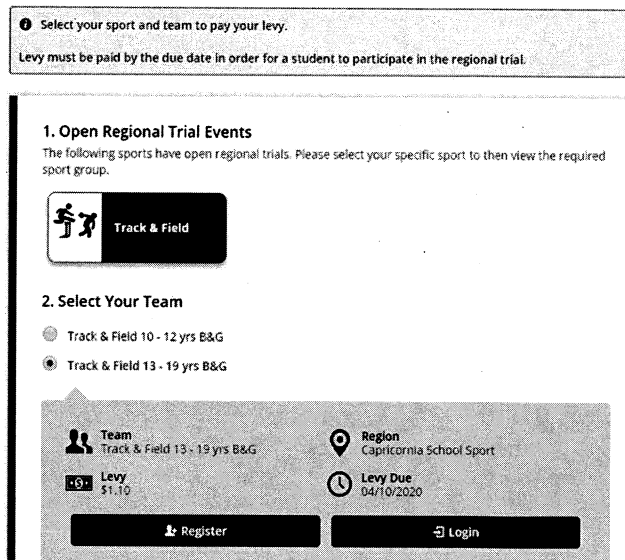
Select your sport and team to pay your levy.

Levy must be paid by the due date in order for a student to participate in the regional trial.

1. Open Regional Trial Events

The following sports have open regional trials. Please select your specific sport to then view the required sport group.

Track & Field

2. Select Your Team

Track & Field 10 - 12 yrs B&G

Track & Field 13 - 19 yrs B&G

Team
Track & Field 13 - 19 yrs B&G

Region
Capricornia School Sport

Levy
$1.10

Levy Due
04/10/2020

Register

Login